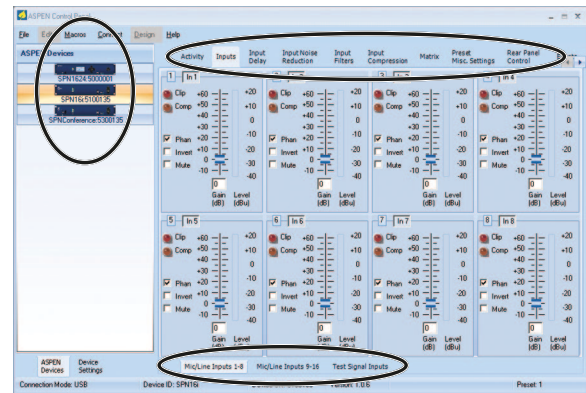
ASPEN Control Panel

File Edit Macros Connect Design Help

ASPEN Devices

SPN1624:5000001

SPN16i:5100135

SPNConference:5300135

Activity Inputs Input Delay Input Noise Reduction Input Filters Input Compression Matrix Preset Misc. Settings Rear Panel Control

1 In 1
Clip Comp Phan Invert Mute
+60 +50 +40 +30 +20 +10 0 -10
+20 +10 0 -10 -20 -30 -40
0
Gain (dB) Level (dBu)

2 In 2
Clip Comp Phan Invert Mute
+60 +50 +40 +30 +20 +10 0 -10
+20 +10 0 -10 -20 -30 -40
0
Gain (dB) Level (dBu)

3 In 3
Clip Comp Phan Invert Mute
+60 +50 +40 +30 +20 +10 0 -10
+20 +10 0 -10 -20 -30 -40
0
Gain (dB) Level (dBu)

In 4
Clip Comp Phan Invert Mute
+60 +50 +40 +30 +20 +10 0 -10
+20 +10 0 -10 -20 -30 -40
0
Gain (dB) Level (dBu)

5 In 5
Clip Comp Phan Invert Mute
+60 +50 +40 +30 +20 +10 0 -10
+20 +10 0 -10 -20 -30 -40
0
Gain (dB) Level (dBu)

6 In 6
Clip Comp Phan Invert Mute
+60 +50 +40 +30 +20 +10 0 -10
+20 +10 0 -10 -20 -30 -40
0
Gain (dB) Level (dBu)

7 In 7
Clip Comp Phan Invert Mute
+60 +50 +40 +30 +20 +10 0 -10
+20 +10 0 -10 -20 -30 -40
0
Gain (dB) Level (dBu)

8 In 8
Clip Comp Phan Invert Mute
+60 +50 +40 +30 +20 +10 0 -10
+20 +10 0 -10 -20 -30 -40
0
Gain (dB) Level (dBu)

ASPEN Devices Device Settings

Mic/Line Inputs 1-8 Mic/Line Inputs 9-16 Test Signal Inputs

Connection Mode: USB Device ID: SPN16i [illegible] Version: 1.0.6 Preset: 1